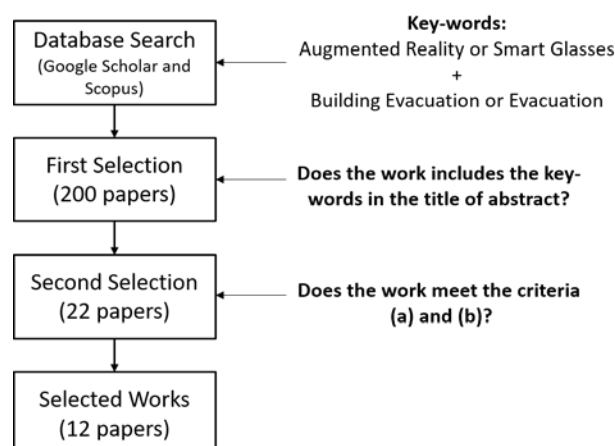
Database Search
(Google Scholar and Scopus)

Key-words:
Augmented Reality or Smart Glasses
+
Building Evacuation or Evacuation

First Selection
(200 papers)

Does the work includes the key-words in the title of abstract?

Second Selection
(22 papers)

Does the work meet the criteria (a) and (b)?

Selected Works
(12 papers)